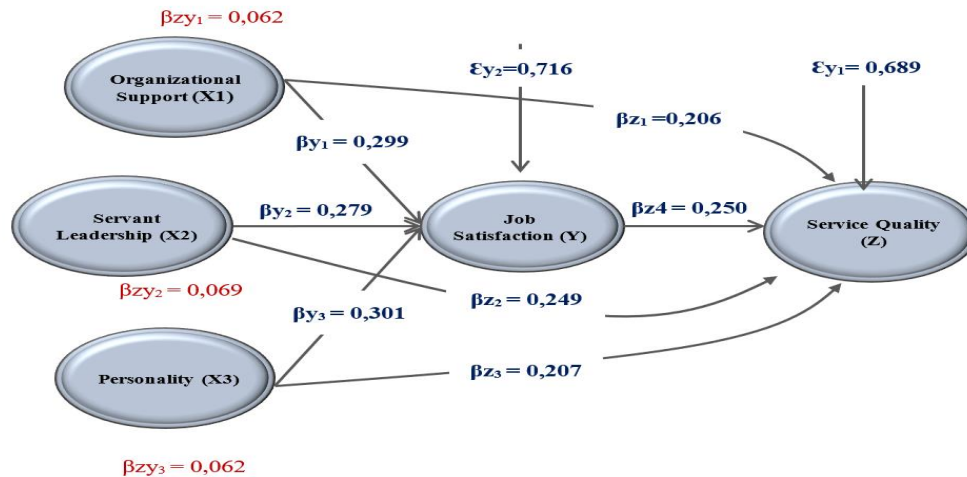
$\beta zy_1 = 0{,}062$

Organizational Support (X1)

$\varepsilon y_2$=0,716

$\varepsilon y_1$= 0,689

$\beta z_1$=0,206

$\beta y_1$ = 0,299

Servant Leadership (X2)

$\beta y_2$ = 0,279

Job Satisfaction (Y)

$\beta z4$ = 0,250

Service Quality (Z)

$\beta zy_2 = 0{,}069$

$\beta z_2$ = 0,249

$\beta y_3$ = 0,301

Personality (X3)

$\beta z_3$ = 0,207

$\beta zy_3 = 0{,}062$